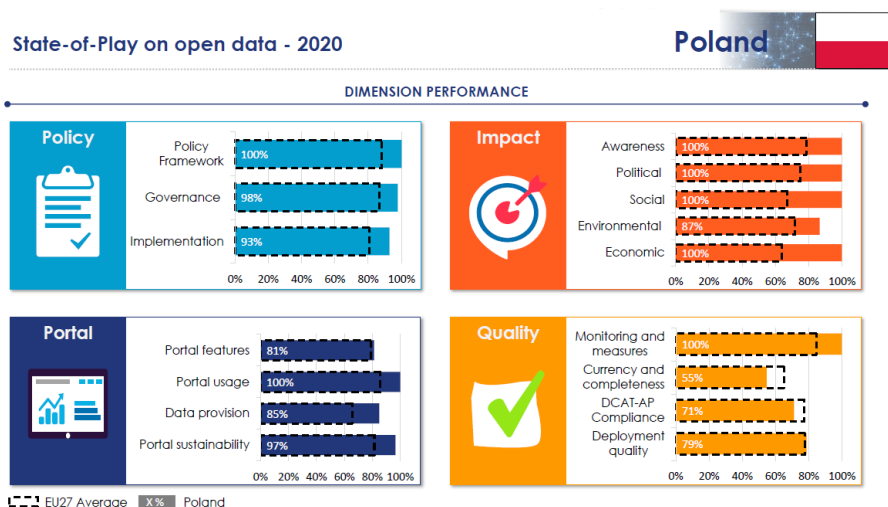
State-of-Play on open data - 2020

Poland

DIMENSION PERFORMANCE

Policy

| | |
|---|---|
| Policy Framework | 100% |
| Governance | 98% |
| Implementation | 93% |

0% 20% 40% 60% 80% 100%

Impact

| | |
|---|---|
| Awareness | 100% |
| Political | 100% |
| Social | 100% |
| Environmental | 87% |
| Economic | 100% |

0% 20% 40% 60% 80% 100%

Portal

| | |
|---|---|
| Portal features | 81% |
| Portal usage | 100% |
| Data provision | 85% |
| Portal sustainability | 97% |

0% 20% 40% 60% 80% 100%

Quality

| | |
|---|---|
| Monitoring and measures | 100% |
| Currency and completeness | 55% |
| DCAT-AP Compliance | 71% |
| Deployment quality | 79% |

0% 20% 40% 60% 80% 100%

EU27 Average X % Poland